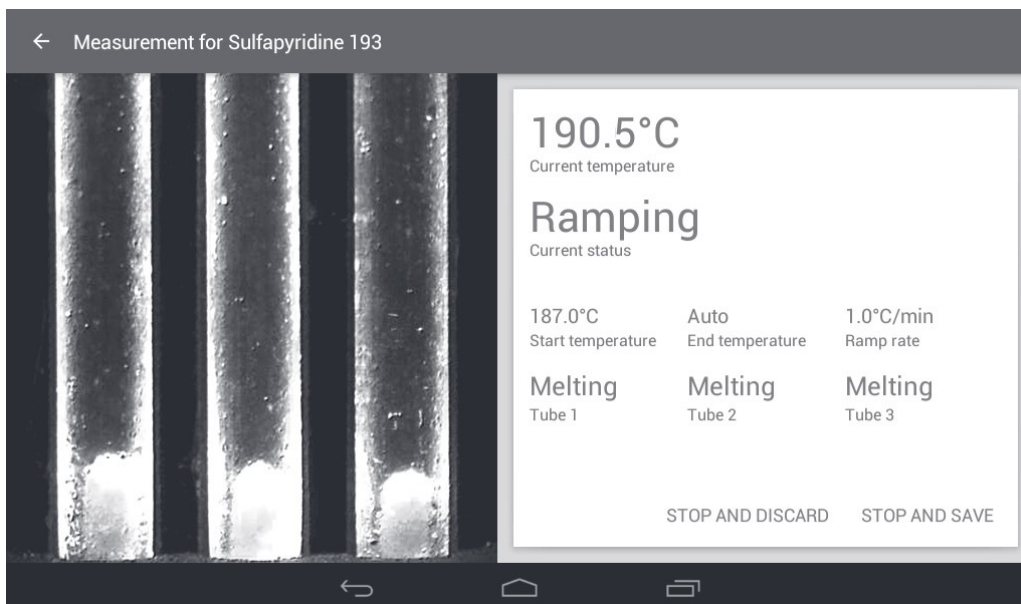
← Measurement for Sulfapyridine 193

190.5°C
Current temperature

Ramping
Current status

| 187.0°C | Auto | 1.0°C/min |
|---|---|---|
| Start temperature | End temperature | Ramp rate |
| Melting | Melting | Melting |
| Tube 1 | Tube 2 | Tube 3 |

STOP AND DISCARD STOP AND SAVE